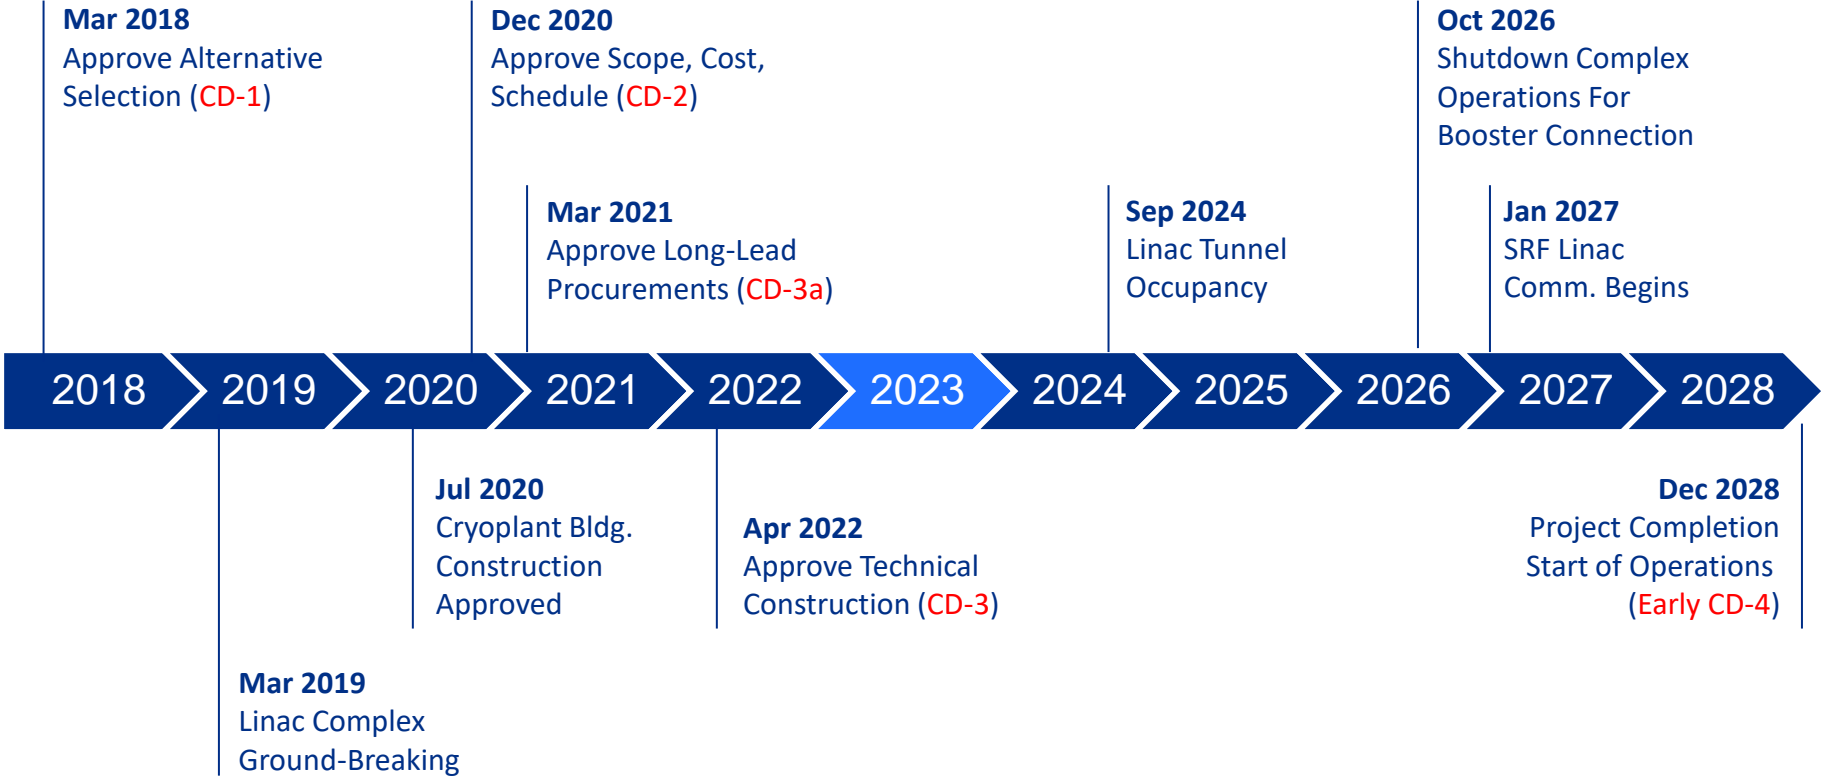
Mar 2018
Approve Alternative Selection (CD-1)

Dec 2020
Approve Scope, Cost, Schedule (CD-2)

Oct 2026
Shutdown Complex Operations For Booster Connection

Mar 2021
Approve Long-Lead Procurements (CD-3a)

Sep 2024
Linac Tunnel Occupancy

Jan 2027
SRF Linac Comm. Begins

2018 2019 2020 2021 2022 2023 2024 2025 2026 2027 2028

Jul 2020
Cryoplant Bldg. Construction Approved

Apr 2022
Approve Technical Construction (CD-3)

Dec 2028
Project Completion
Start of Operations
(Early CD-4)

Mar 2019
Linac Complex Ground-Breaking